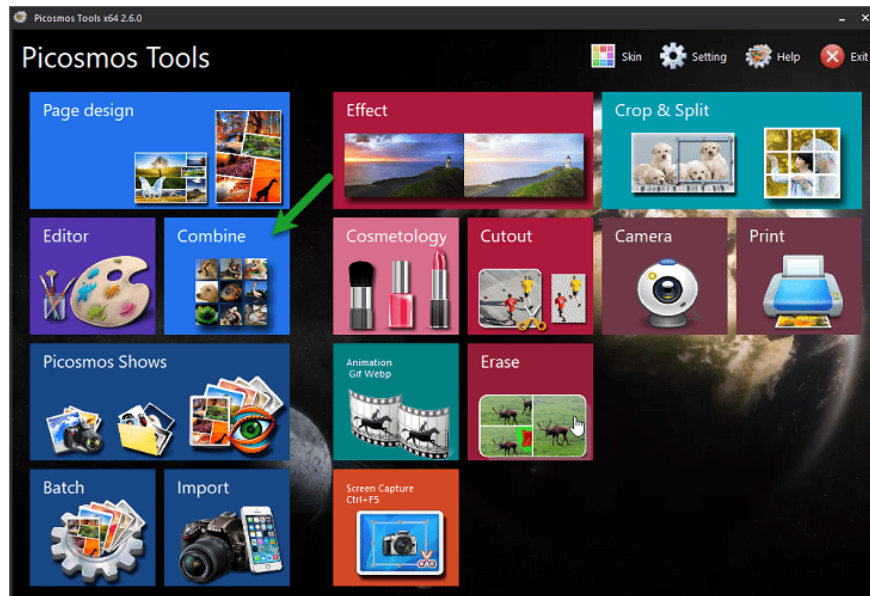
Picosmos Tools x64 2.6.0

Picosmos Tools

Skin Setting Help Exit

Page design

Effect

Crop & Split

Editor

Combine

Cosmetology

Cutout

Camera

Print

Picosmos Shows

Animation Gif Webp

Erase

Batch

Import

Screen Capture Ctrl+F5